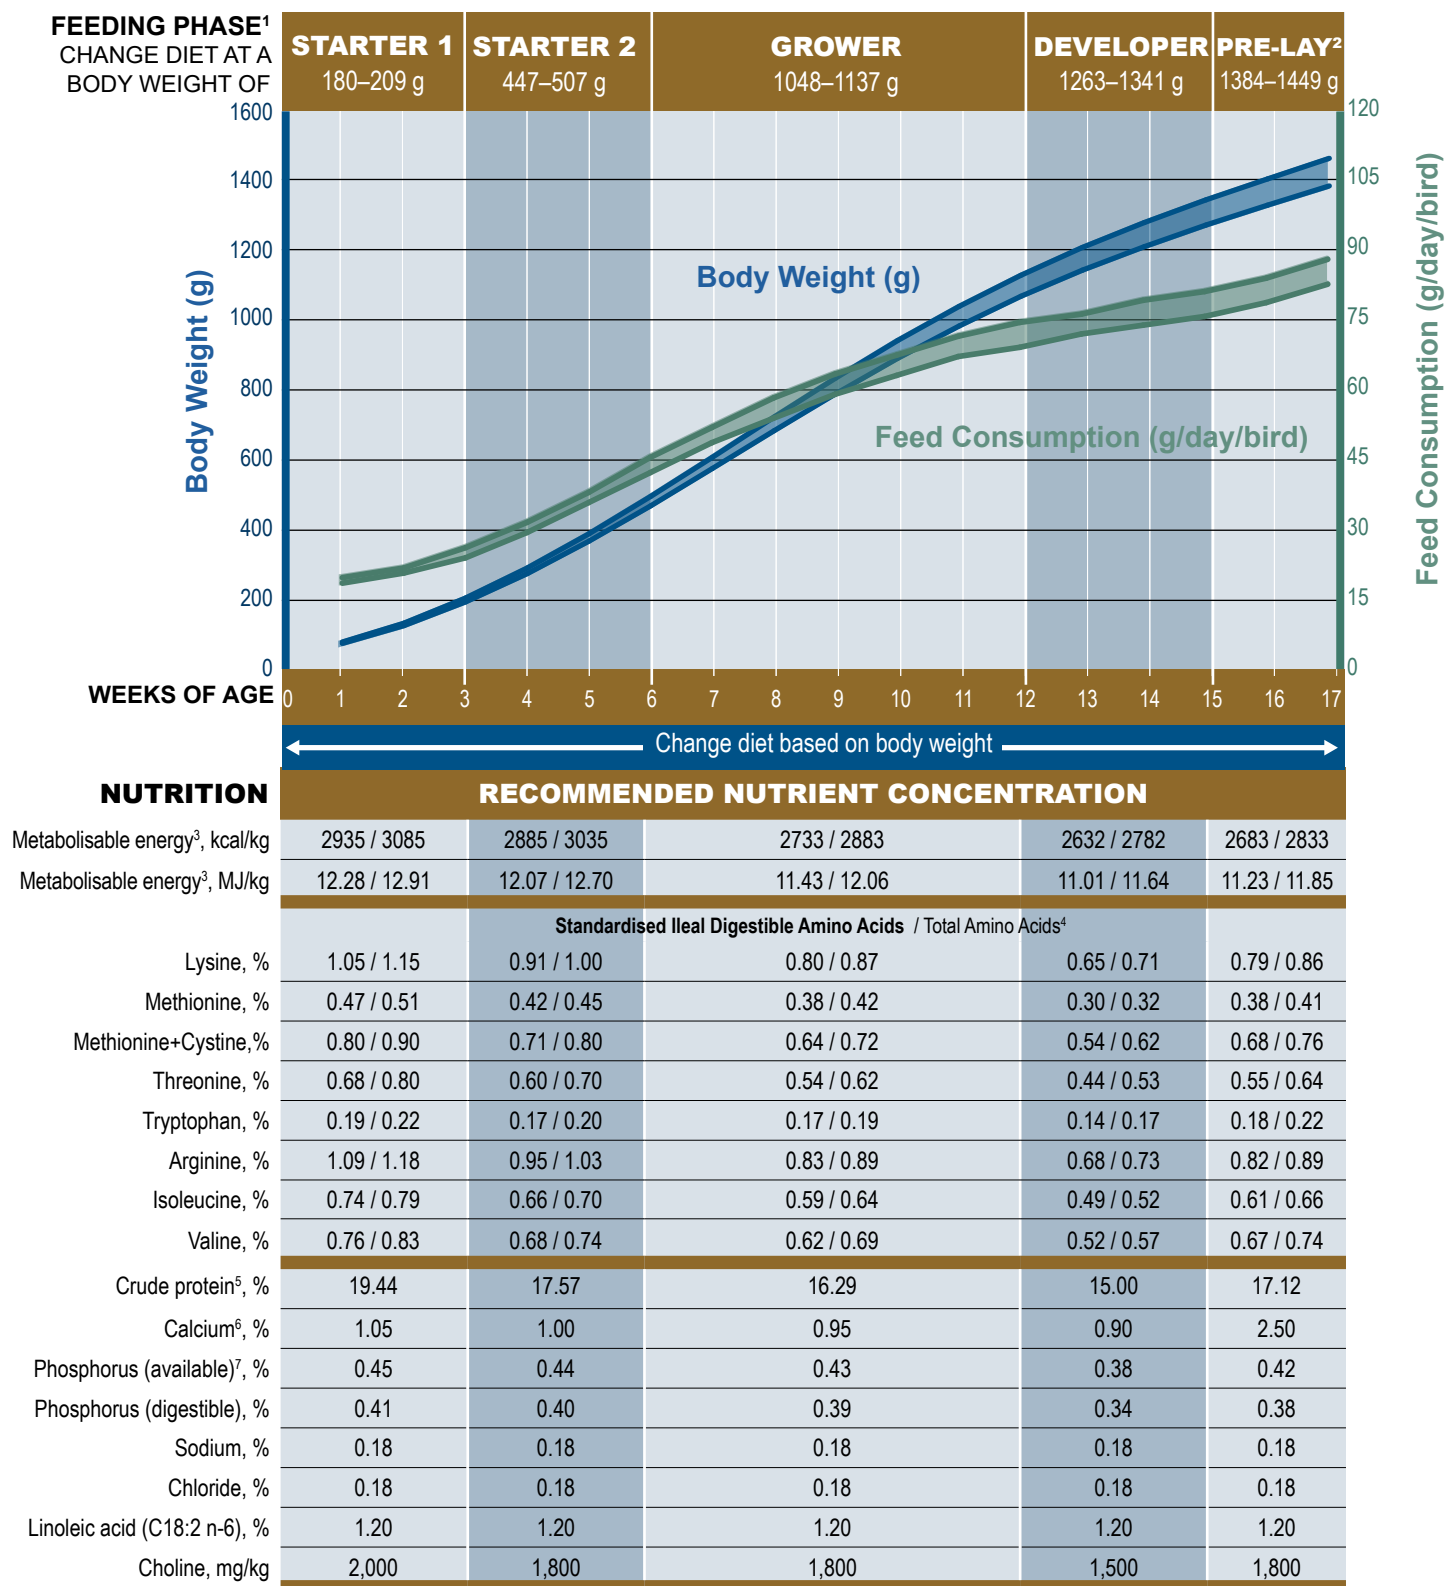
FEEDING PHASE¹
CHANGE DIET AT A BODY WEIGHT OF

| STARTER 1 | STARTER 2 | GROWER | DEVELOPER | PRE-LAY² |
|---|---|---|---|---|
| 180–209 g | 447–507 g | 1048–1137 g | 1263–1341 g | 1384–1449 g |

Body Weight (g)
1600
1400
1200
1000
800
600
400
200
0

Feed Consumption (g/day/bird)
120
105
90
75
60
45
30
15
0

Body Weight (g)
Feed Consumption (g/day/bird)

WEEKS OF AGE 0 1 2 3 4 5 6 7 8 9 10 11 12 13 14 15 16 17

Change diet based on body weight

NUTRITION

RECOMMENDED NUTRIENT CONCENTRATION

| | | | | | |
|---|---|---|---|---|---|
| Metabolisable energy³, kcal/kg | 2935 / 3085 | 2885 / 3035 | 2733 / 2883 | 2632 / 2782 | 2683 / 2833 |
| Metabolisable energy³, MJ/kg | 12.28 / 12.91 | 12.07 / 12.70 | 11.43 / 12.06 | 11.01 / 11.64 | 11.23 / 11.85 |
| | Standardised Ileal Digestible Amino Acids / Total Amino Acids⁴ | | | | |
| Lysine, % | 1.05 / 1.15 | 0.91 / 1.00 | 0.80 / 0.87 | 0.65 / 0.71 | 0.79 / 0.86 |
| Methionine, % | 0.47 / 0.51 | 0.42 / 0.45 | 0.38 / 0.42 | 0.30 / 0.32 | 0.38 / 0.41 |
| Methionine+Cystine,% | 0.80 / 0.90 | 0.71 / 0.80 | 0.64 / 0.72 | 0.54 / 0.62 | 0.68 / 0.76 |
| Threonine, % | 0.68 / 0.80 | 0.60 / 0.70 | 0.54 / 0.62 | 0.44 / 0.53 | 0.55 / 0.64 |
| Tryptophan, % | 0.19 / 0.22 | 0.17 / 0.20 | 0.17 / 0.19 | 0.14 / 0.17 | 0.18 / 0.22 |
| Arginine, % | 1.09 / 1.18 | 0.95 / 1.03 | 0.83 / 0.89 | 0.68 / 0.73 | 0.82 / 0.89 |
| Isoleucine, % | 0.74 / 0.79 | 0.66 / 0.70 | 0.59 / 0.64 | 0.49 / 0.52 | 0.61 / 0.66 |
| Valine, % | 0.76 / 0.83 | 0.68 / 0.74 | 0.62 / 0.69 | 0.52 / 0.57 | 0.67 / 0.74 |
| Crude protein⁵, % | 19.44 | 17.57 | 16.29 | 15.00 | 17.12 |
| Calcium⁶, % | 1.05 | 1.00 | 0.95 | 0.90 | 2.50 |
| Phosphorus (available)⁷, % | 0.45 | 0.44 | 0.43 | 0.38 | 0.42 |
| Phosphorus (digestible), % | 0.41 | 0.40 | 0.39 | 0.34 | 0.38 |
| Sodium, % | 0.18 | 0.18 | 0.18 | 0.18 | 0.18 |
| Chloride, % | 0.18 | 0.18 | 0.18 | 0.18 | 0.18 |
| Linoleic acid (C18:2 n-6), % | 1.20 | 1.20 | 1.20 | 1.20 | 1.20 |
| Choline, mg/kg | 2,000 | 1,800 | 1,800 | 1,500 | 1,800 |